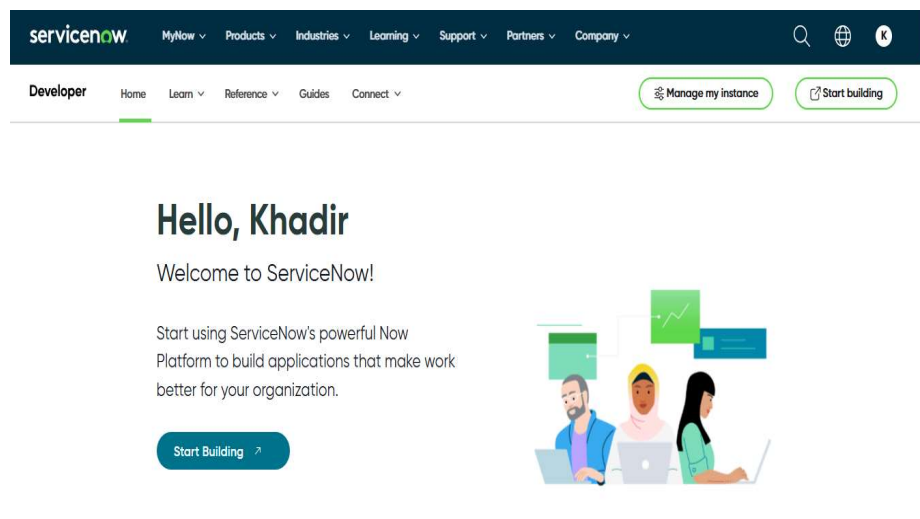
servicenow.
MyNow Products Industries Learning Support Partners Company
K

Developer
Home Learn Reference Guides Connect
Manage my instance
Start building

Hello, Khadir

Welcome to ServiceNow!

Start using ServiceNow's powerful Now Platform to build applications that make work better for your organization.

Start Building